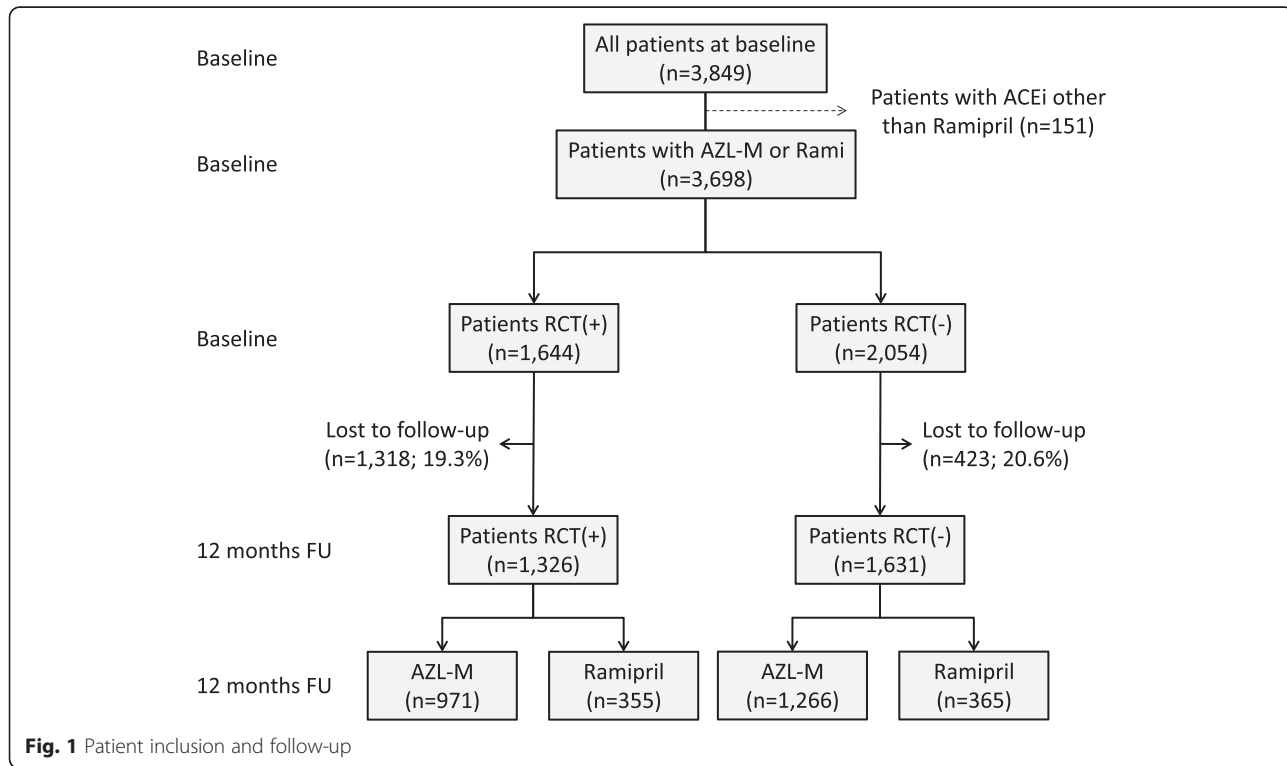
Baseline

All patients at baseline (n=3,849)

Patients with ACEi other than Ramipril (n=151)

Baseline

Patients with AZL-M or Rami (n=3,698)

Baseline

Patients RCT(+) (n=1,644)

Patients RCT(-) (n=2,054)

Lost to follow-up (n=1,318; 19.3%)

Lost to follow-up (n=423; 20.6%)

12 months FU

Patients RCT(+) (n=1,326)

Patients RCT(-) (n=1,631)

12 months FU

AZL-M (n=971)

Ramipril (n=355)

AZL-M (n=1,266)

Ramipril (n=365)

**Fig. 1** Patient inclusion and follow-up